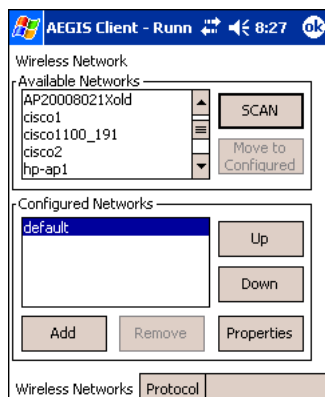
AEGIS Client - Runn 8:27 ok

Wireless Network

Available Networks

AP20008021Xold
cisco1
cisco1100_191
cisco2
hp-ap1

SCAN

Move to Configured

Configured Networks

default

Up

Down

Add

Remove

Properties

Wireless Networks

Protocol